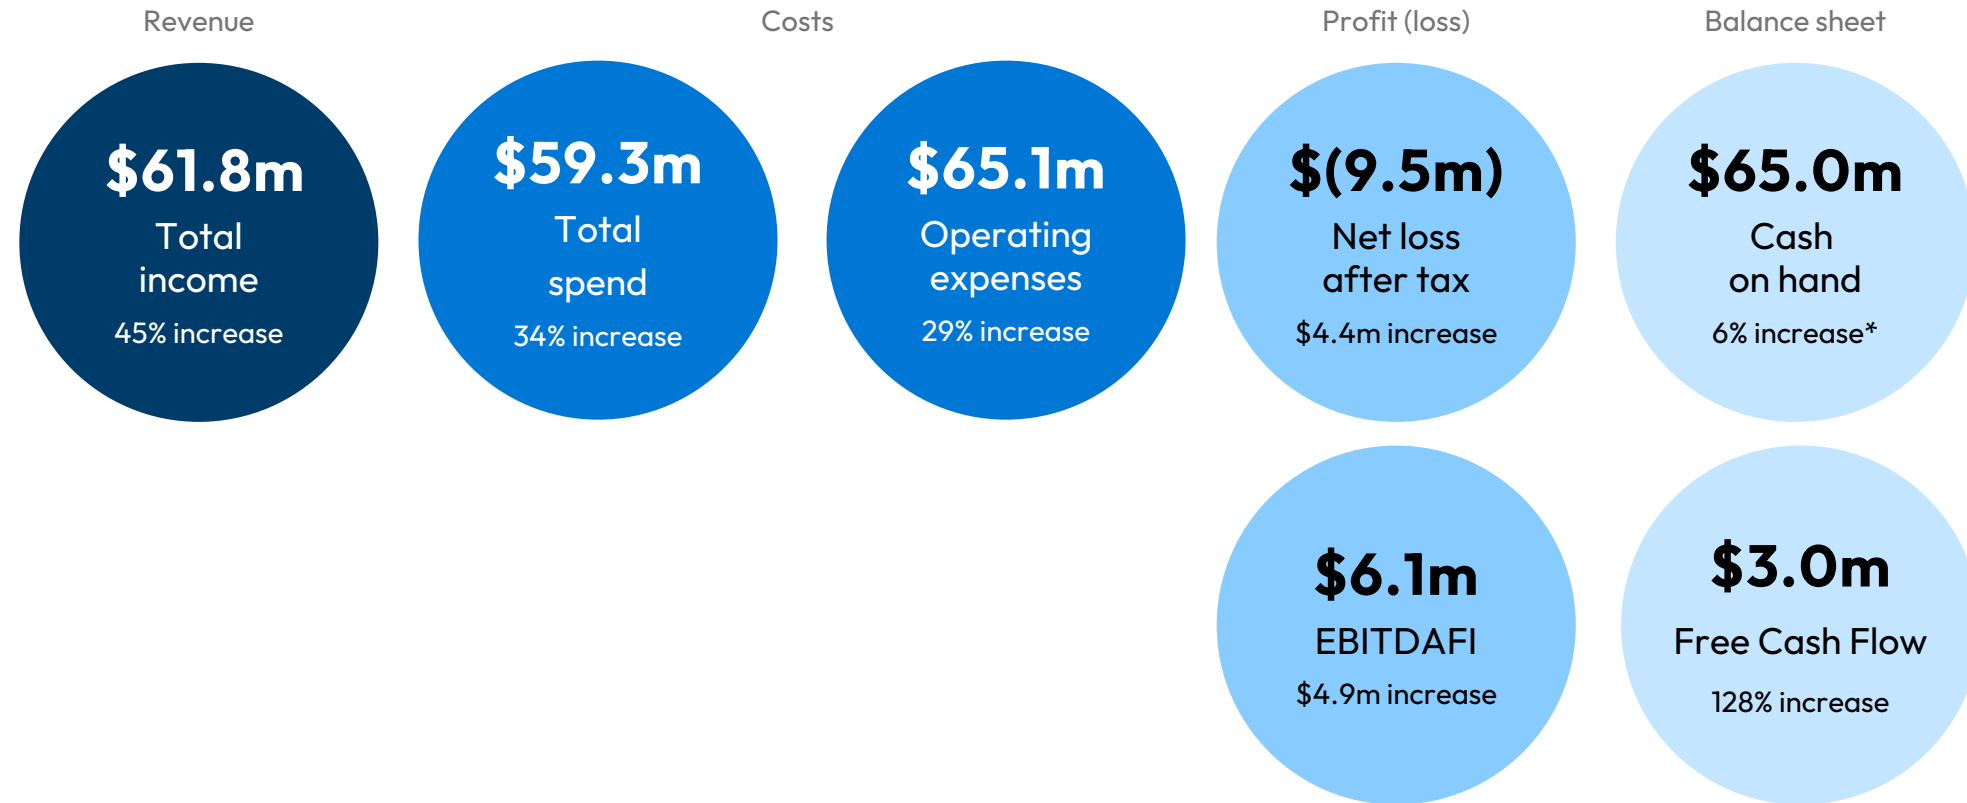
Revenue

$61.8m
Total income
45% increase

Costs

$59.3m
Total spend
34% increase

$65.1m
Operating expenses
29% increase

Profit (loss)

$(9.5m)
Net loss after tax
$4.4m increase

$6.1m
EBITDAFI
$4.9m increase

Balance sheet

$65.0m
Cash on hand
6% increase*

$3.0m
Free Cash Flow
128% increase